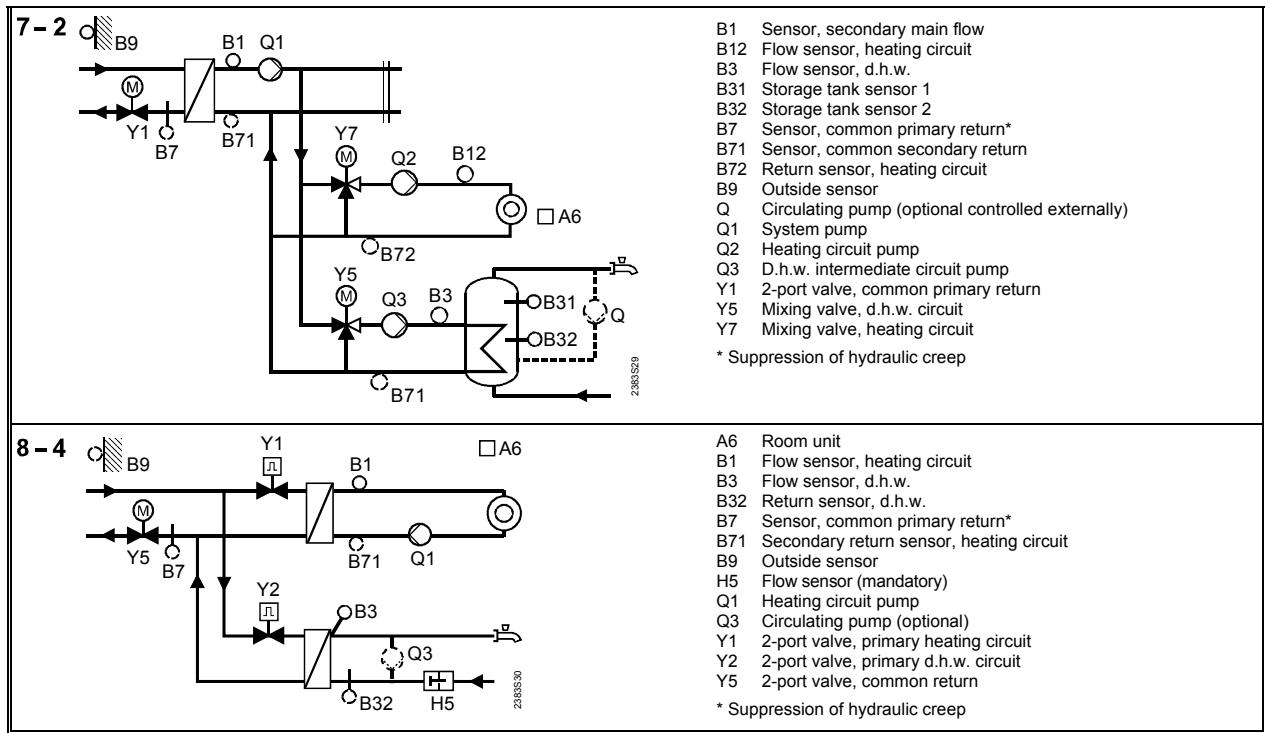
7 – 2

B9 B1 Q1 Y1 B7 B71 Y7 Q2 B12 A6 B72 Y5 Q3 B3 B31 Q B32 B71 2383S29

B1 Sensor, secondary main flow
B12 Flow sensor, heating circuit
B3 Flow sensor, d.h.w.
B31 Storage tank sensor 1
B32 Storage tank sensor 2
B7 Sensor, common primary return*
B71 Sensor, common secondary return
B72 Return sensor, heating circuit
B9 Outside sensor
Q Circulating pump (optional controlled externally)
Q1 System pump
Q2 Heating circuit pump
Q3 D.h.w. intermediate circuit pump
Y1 2-port valve, common primary return
Y5 Mixing valve, d.h.w. circuit
Y7 Mixing valve, heating circuit

* Suppression of hydraulic creep

8 – 4

B9 Y1 B1 A6 Y5 B7 B71 Q1 Y2 B3 Q3 B32 H5 2383S30

A6 Room unit
B1 Flow sensor, heating circuit
B3 Flow sensor, d.h.w.
B32 Return sensor, d.h.w.
B7 Sensor, common primary return*
B71 Secondary return sensor, heating circuit
B9 Outside sensor
H5 Flow sensor (mandatory)
Q1 Heating circuit pump
Q3 Circulating pump (optional)
Y1 2-port valve, primary heating circuit
Y2 2-port valve, primary d.h.w. circuit
Y5 2-port valve, common return

* Suppression of hydraulic creep